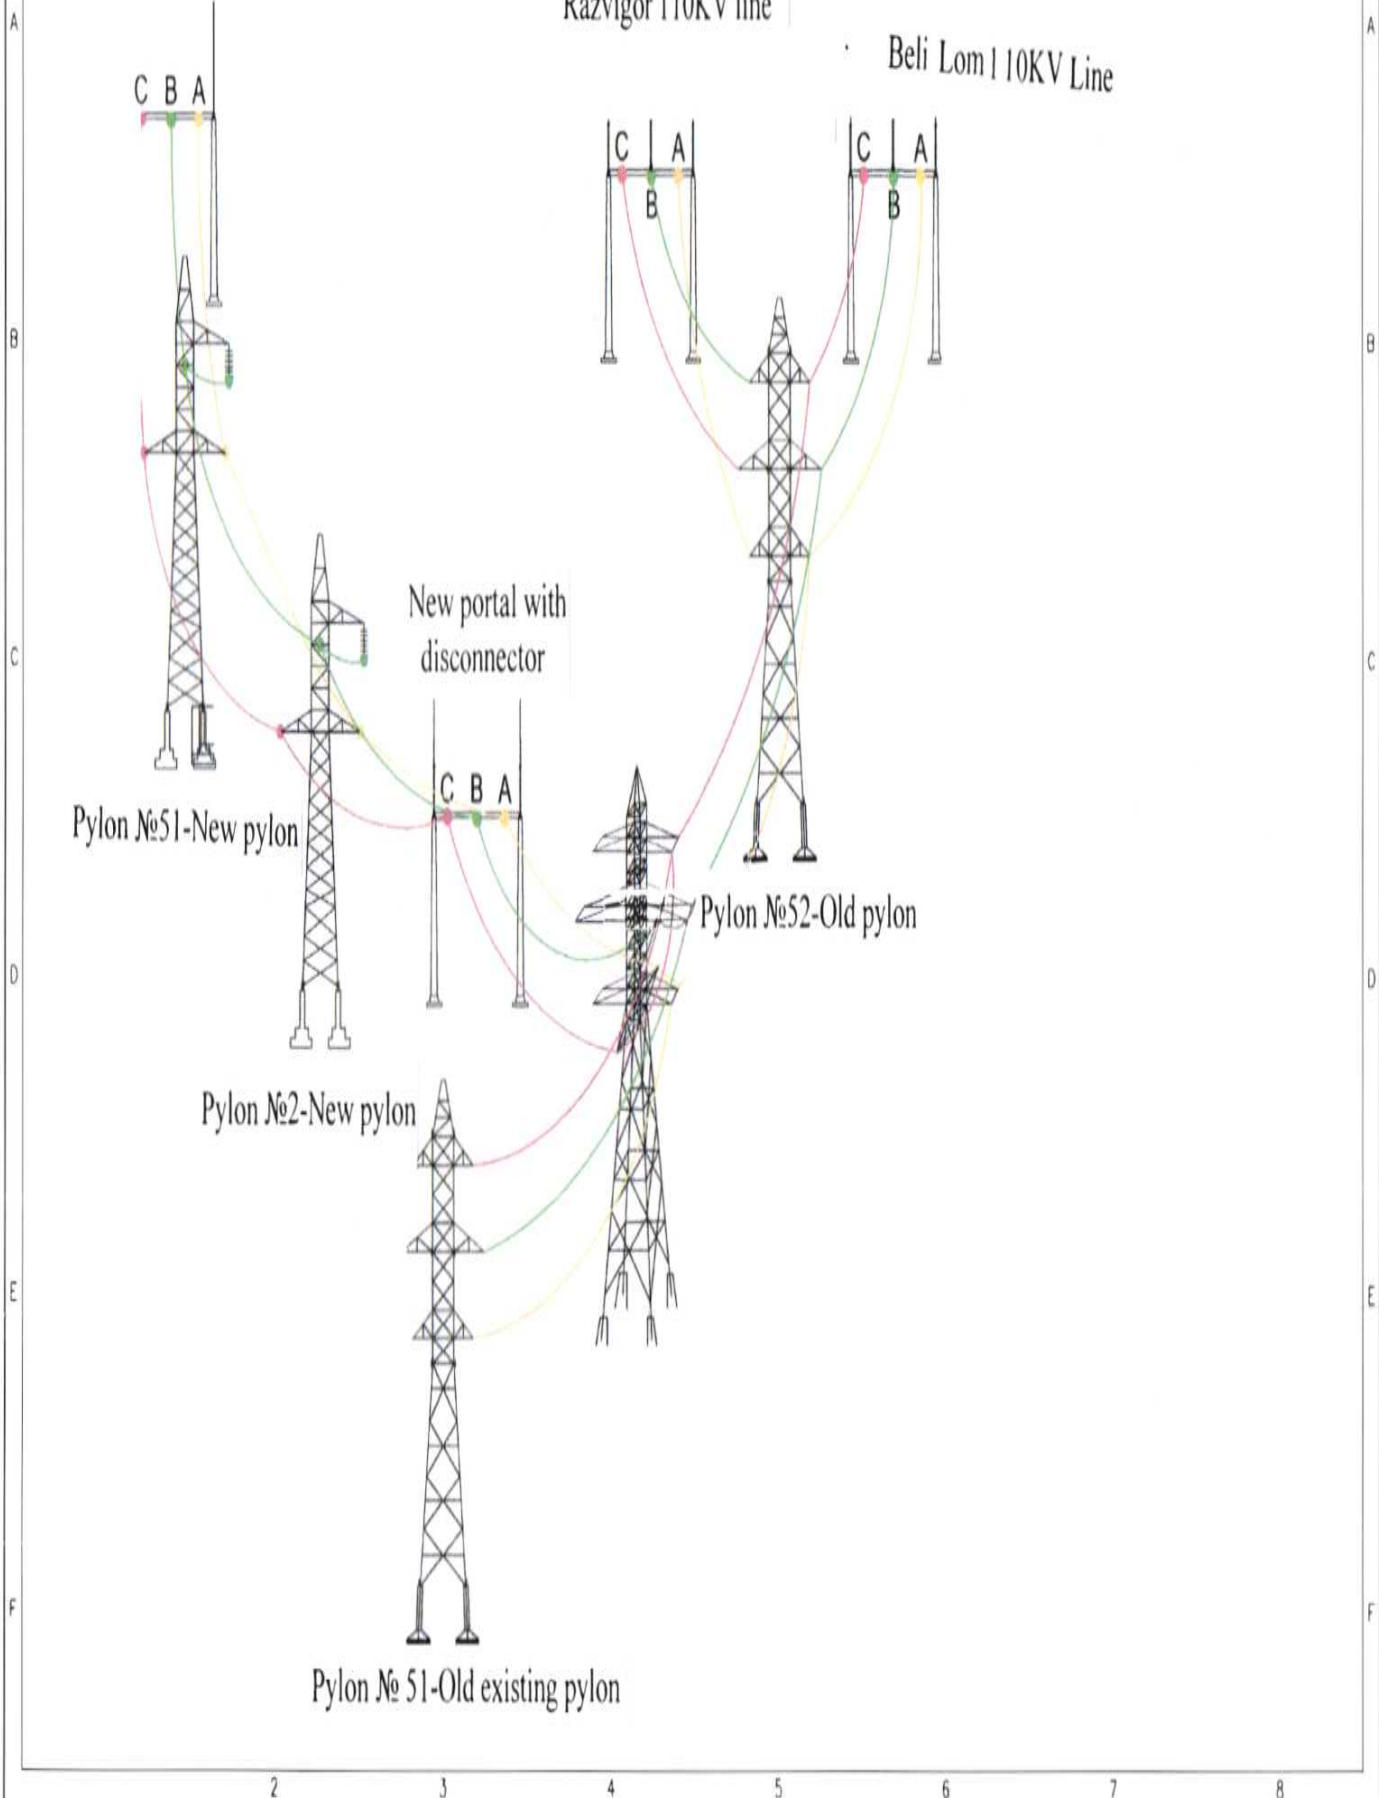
Razvigor 110KV line

Beli Lom110KV Line

C B A

C A
B

C A
B

New portal with disconnector

C B A

Pylon №51-New pylon

Pylon №52-Old pylon

Pylon №2-New pylon

Pylon № 51-Old existing pylon

A B C D E F

A B C D E F

2 3 4 5 6 7 8